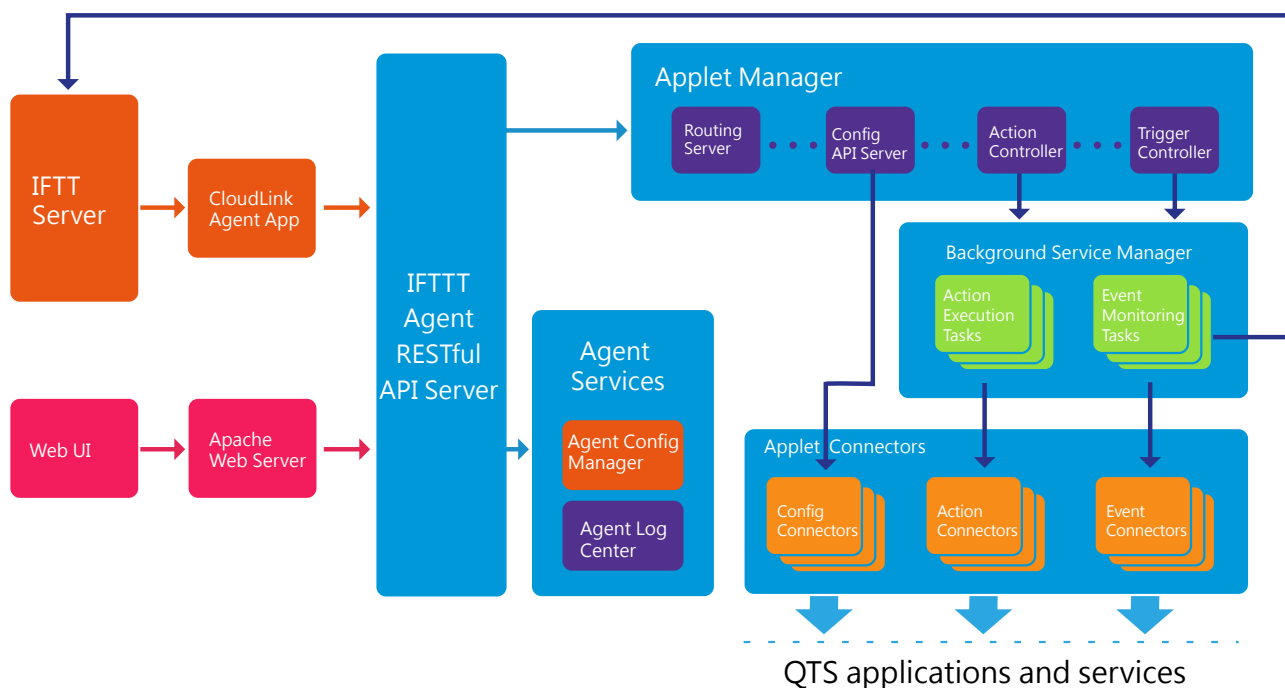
IFTT Server

CloudLink Agent App

Web UI

Apache Web Server

IFTTT Agent RESTful API Server

Agent Services

Agent Config Manager

Agent Log Center

Applet Manager

Routing Server

Config API Server

Action Controller

Trigger Controller

Background Service Manager

Action Execution Tasks

Event Monitoring Tasks

Applet Connectors

Config Connectors

Action Connectors

Event Connectors

QTS applications and services